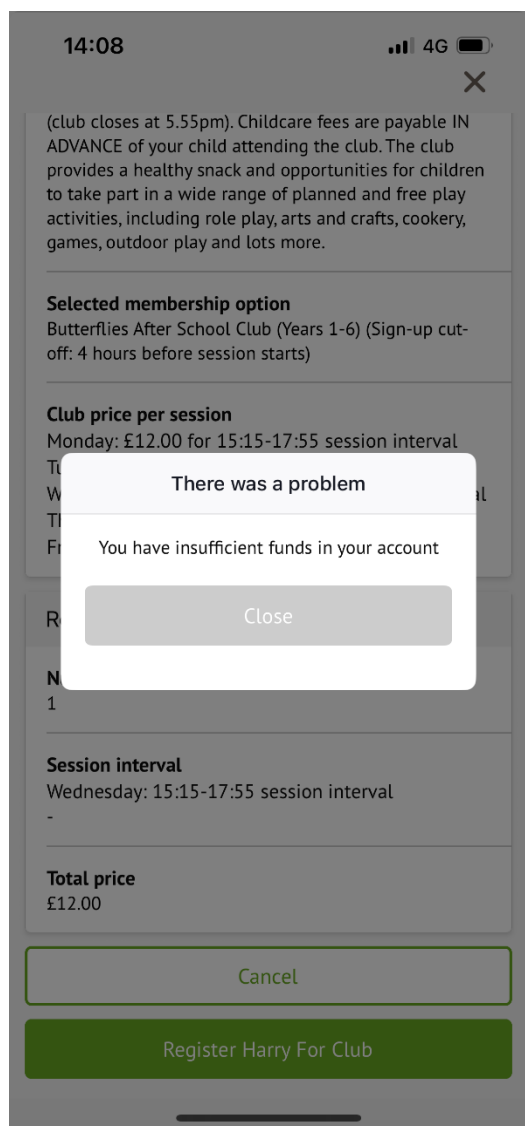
14:08

4G

×

(club closes at 5.55pm). Childcare fees are payable IN ADVANCE of your child attending the club. The club provides a healthy snack and opportunities for children to take part in a wide range of planned and free play activities, including role play, arts and crafts, cookery, games, outdoor play and lots more.

Selected membership option
Butterflies After School Club (Years 1-6) (Sign-up cut-off: 4 hours before session starts)

Club price per session
Monday: £12.00 for 15:15-17:55 session interval
Tu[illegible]
W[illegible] al
Th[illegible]
Fr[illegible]

There was a problem

You have insufficient funds in your account

Close

R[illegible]

N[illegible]
1

Session interval
Wednesday: 15:15-17:55 session interval
-

Total price
£12.00

Cancel

Register Harry For Club